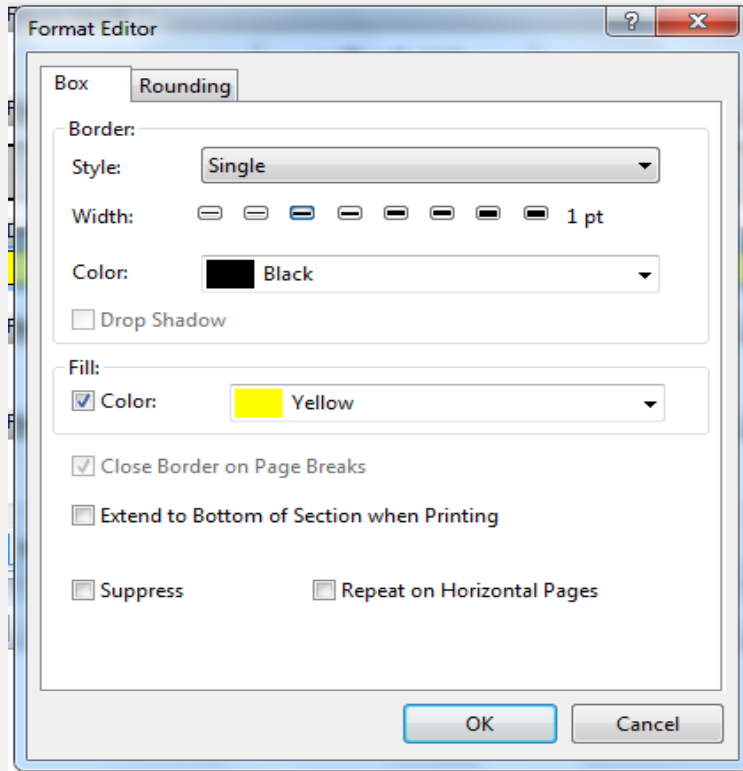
Format Editor

?

Box

Rounding

Border:

Style: Single

Width: 1 pt

Color: Black

Drop Shadow

Fill:

Color: Yellow

Close Border on Page Breaks

Extend to Bottom of Section when Printing

Suppress

Repeat on Horizontal Pages

OK

Cancel